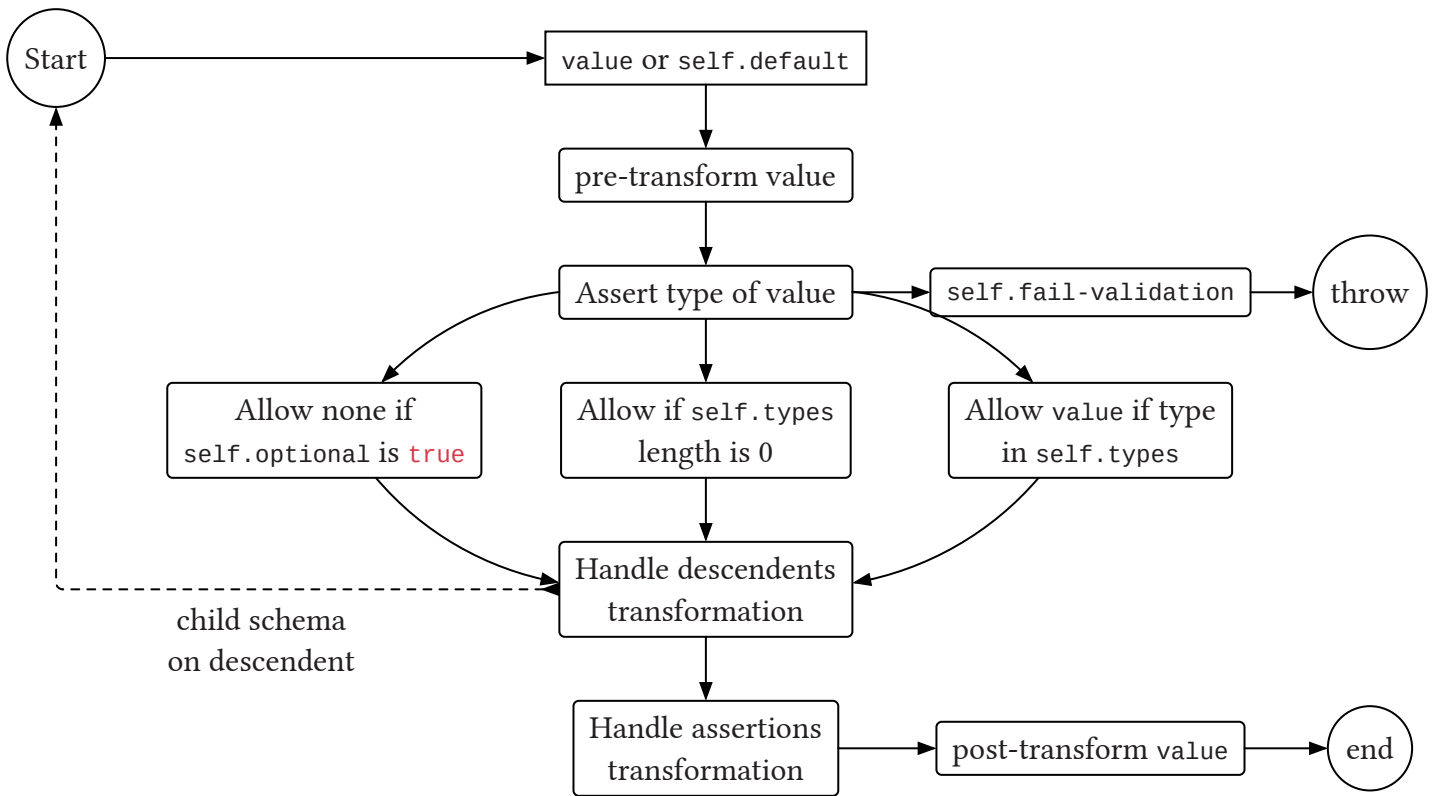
Start

value or self.default

pre-transform value

Assert type of value

self.fail-validation

throw

Allow none if self.optional is true

Allow if self.types length is 0

Allow value if type in self.types

Handle descendents transformation

child schema on descendent

Handle assertions transformation

post-transform value

end